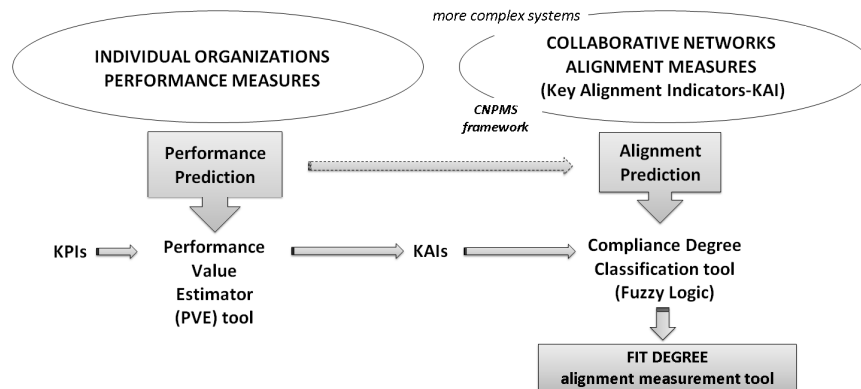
more complex systems

INDIVIDUAL ORGANIZATIONS PERFORMANCE MEASURES

COLLABORATIVE NETWORKS ALIGNMENT MEASURES (Key Alignment Indicators-KAI)

CNPMS framework

Performance Prediction

Alignment Prediction

KPIs

Performance Value Estimator (PVE) tool

KAIs

Compliance Degree Classification tool (Fuzzy Logic)

FIT DEGREE alignment measurement tool